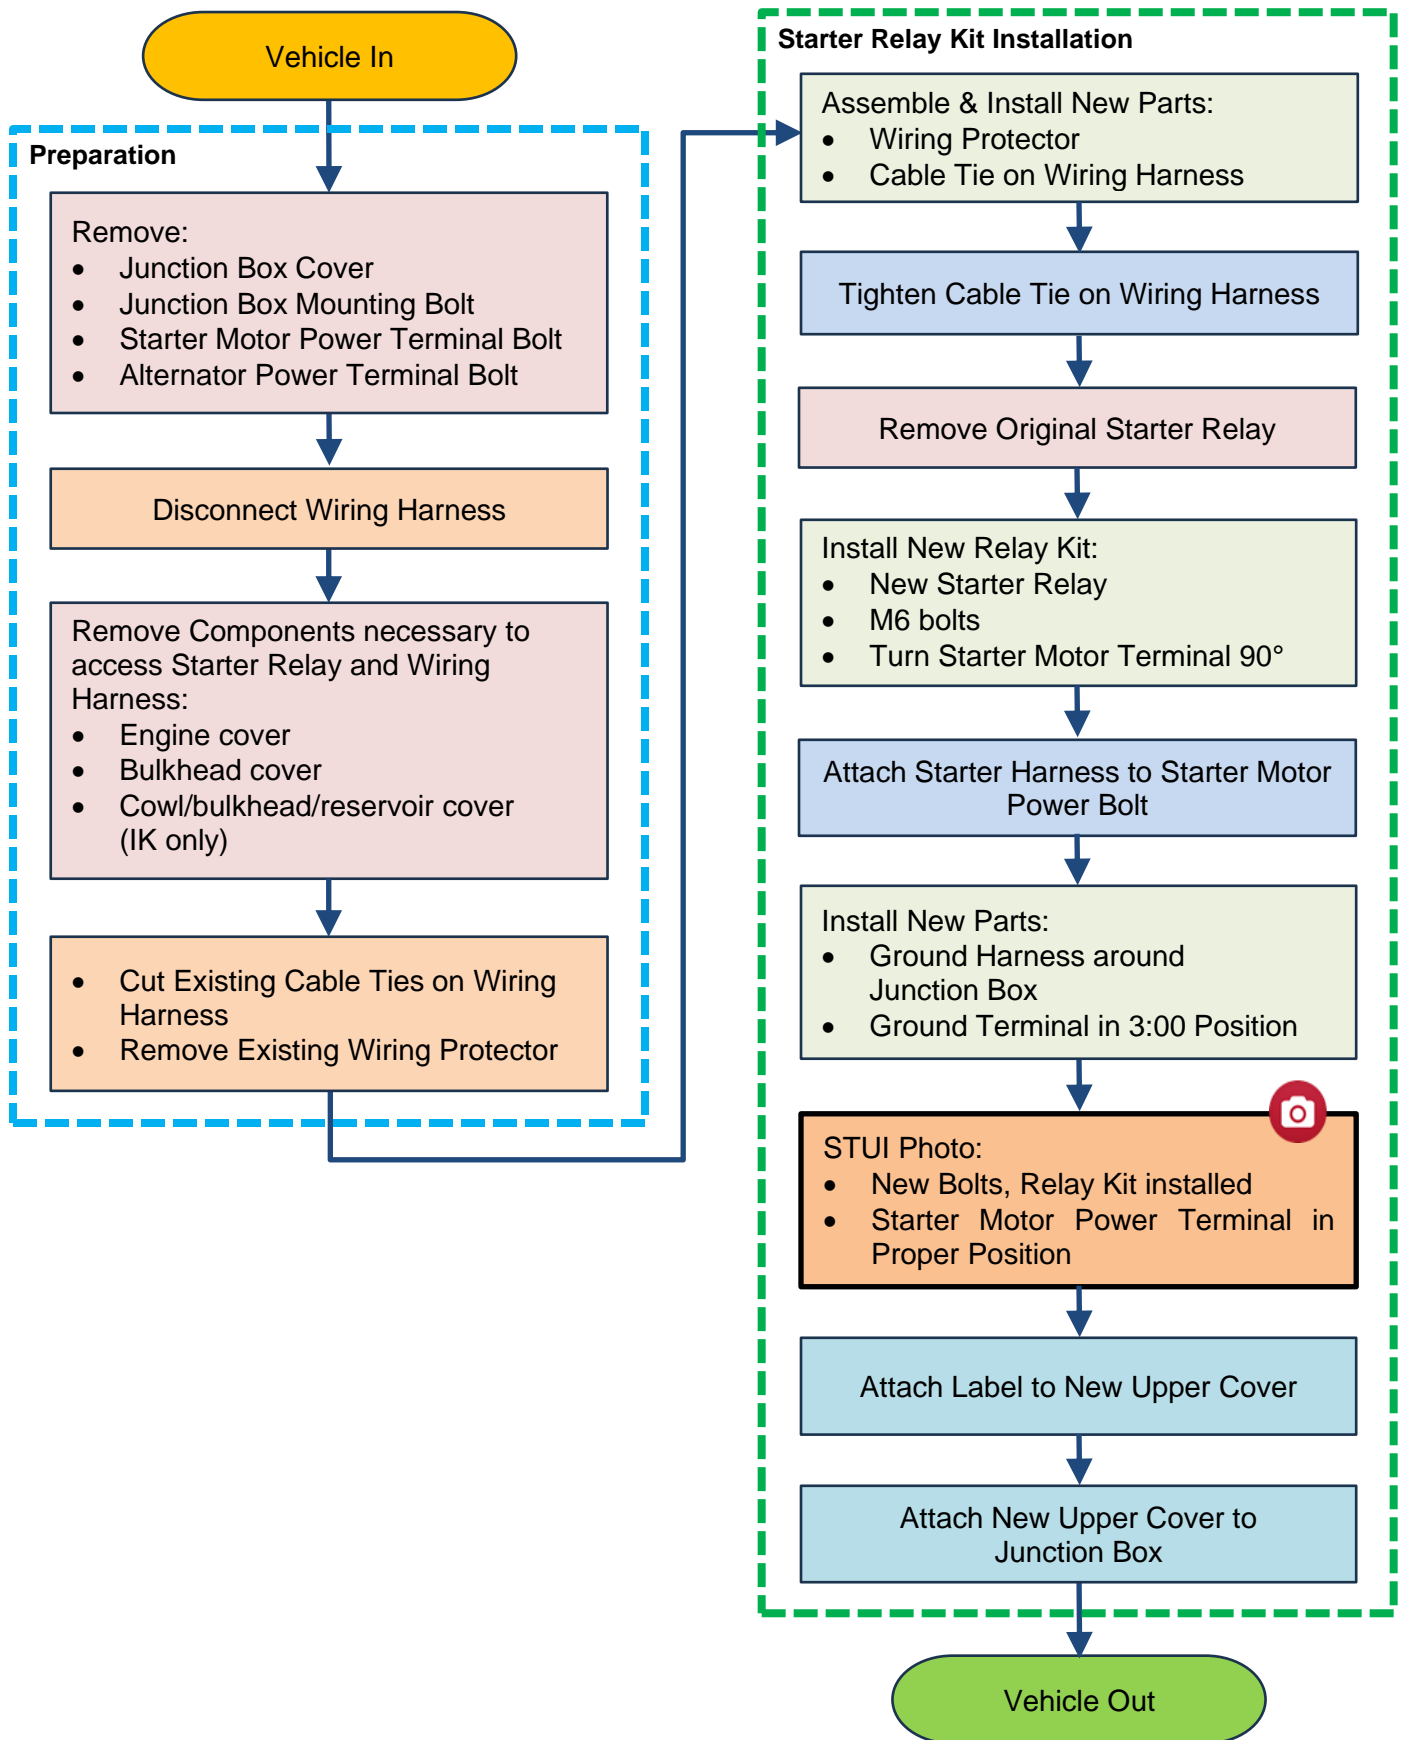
Vehicle In

Preparation

Remove:
- Junction Box Cover
- Junction Box Mounting Bolt
- Starter Motor Power Terminal Bolt
- Alternator Power Terminal Bolt

Disconnect Wiring Harness

Remove Components necessary to access Starter Relay and Wiring Harness:
- Engine cover
- Bulkhead cover
- Cowl/bulkhead/reservoir cover (IK only)

- Cut Existing Cable Ties on Wiring Harness
- Remove Existing Wiring Protector

Starter Relay Kit Installation

Assemble & Install New Parts:
- Wiring Protector
- Cable Tie on Wiring Harness

Tighten Cable Tie on Wiring Harness

Remove Original Starter Relay

Install New Relay Kit:
- New Starter Relay
- M6 bolts
- Turn Starter Motor Terminal 90°

Attach Starter Harness to Starter Motor Power Bolt

Install New Parts:
- Ground Harness around Junction Box
- Ground Terminal in 3:00 Position

STUI Photo:
- New Bolts, Relay Kit installed
- Starter Motor Power Terminal in Proper Position

Attach Label to New Upper Cover

Attach New Upper Cover to Junction Box

Vehicle Out